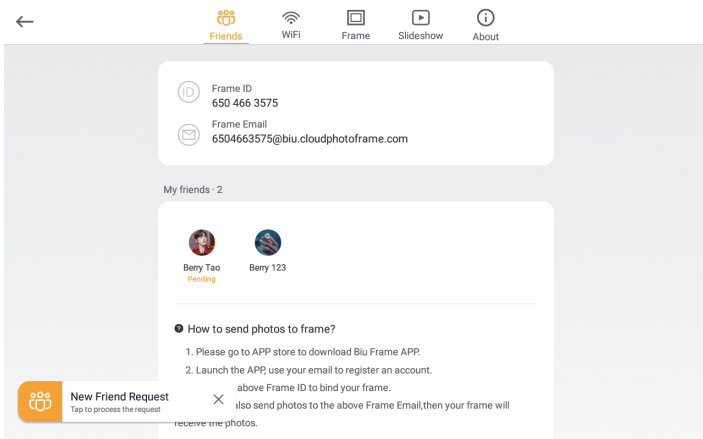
Friends
WiFi
Frame
Slideshow
About

ID
Frame ID
650 466 3575

Frame Email
6504663575@biu.cloudphotoframe.com

My friends · 2

Berry Tao
Pending

Berry 123

How to send photos to frame?

1. Please go to APP store to download Biu Frame APP.

2. Launch the APP, use your email to register an account.

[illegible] above Frame ID to bind your frame.

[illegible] also send photos to the above Frame Email,then your frame will receive the photos.

New Friend Request
Tap to process the request